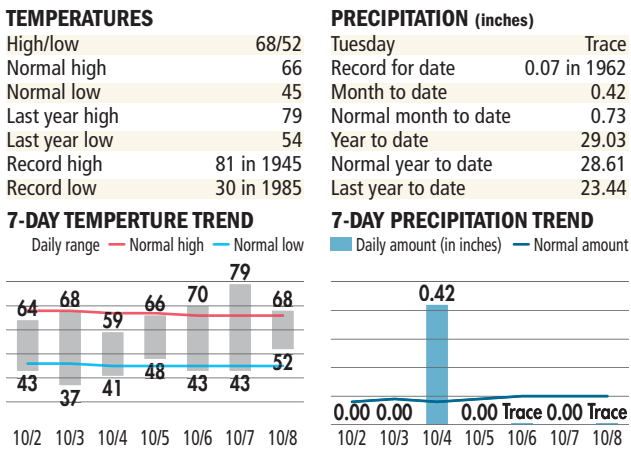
TEMPERATURES

| | |
|---|---|
| High/low | 68/52 |
| Normal high | 66 |
| Normal low | 45 |
| Last year high | 79 |
| Last year low | 54 |
| Record high | 81 in 1945 |
| Record low | 30 in 1985 |

PRECIPITATION (inches)

| | |
|---|---|
| Tuesday | Trace |
| Record for date | 0.07 in 1962 |
| Month to date | 0.42 |
| Normal month to date | 0.73 |
| Year to date | 29.03 |
| Normal year to date | 28.61 |
| Last year to date | 23.44 |

7-DAY TEMPERTURE TREND

Daily range Normal high Normal low

64 68 59 66 70 79 68

43 37 41 48 43 43 52

10/2 10/3 10/4 10/5 10/6 10/7 10/8

7-DAY PRECIPITATION TREND

Daily amount (in inches) Normal amount

0.00 0.00 0.42 0.00 Trace 0.00 Trace

10/2 10/3 10/4 10/5 10/6 10/7 10/8